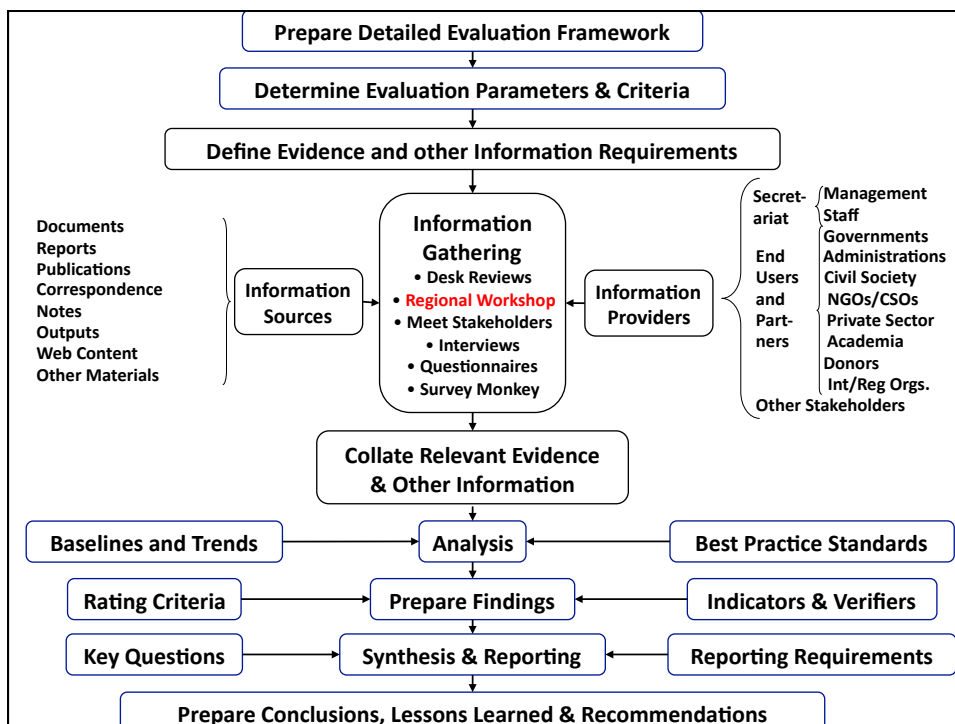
Prepare Detailed Evaluation Framework

Determine Evaluation Parameters & Criteria

Define Evidence and other Information Requirements

Documents
Reports
Publications
Correspondence
Notes
Outputs
Web Content
Other Materials

Information Sources

Information Gathering
• Desk Reviews
• Regional Workshop
• Meet Stakeholders
• Interviews
• Questionnaires
• Survey Monkey

Information Providers

Secretariat
Management
Staff

End Users and Partners
Governments
Administrations
Civil Society
NGOs/CSOs
Private Sector
Academia
Donors
Int/Reg Orgs.

Other Stakeholders

Collate Relevant Evidence & Other Information

Baselines and Trends

Analysis

Best Practice Standards

Rating Criteria

Prepare Findings

Indicators & Verifiers

Key Questions

Synthesis & Reporting

Reporting Requirements

Prepare Conclusions, Lessons Learned & Recommendations